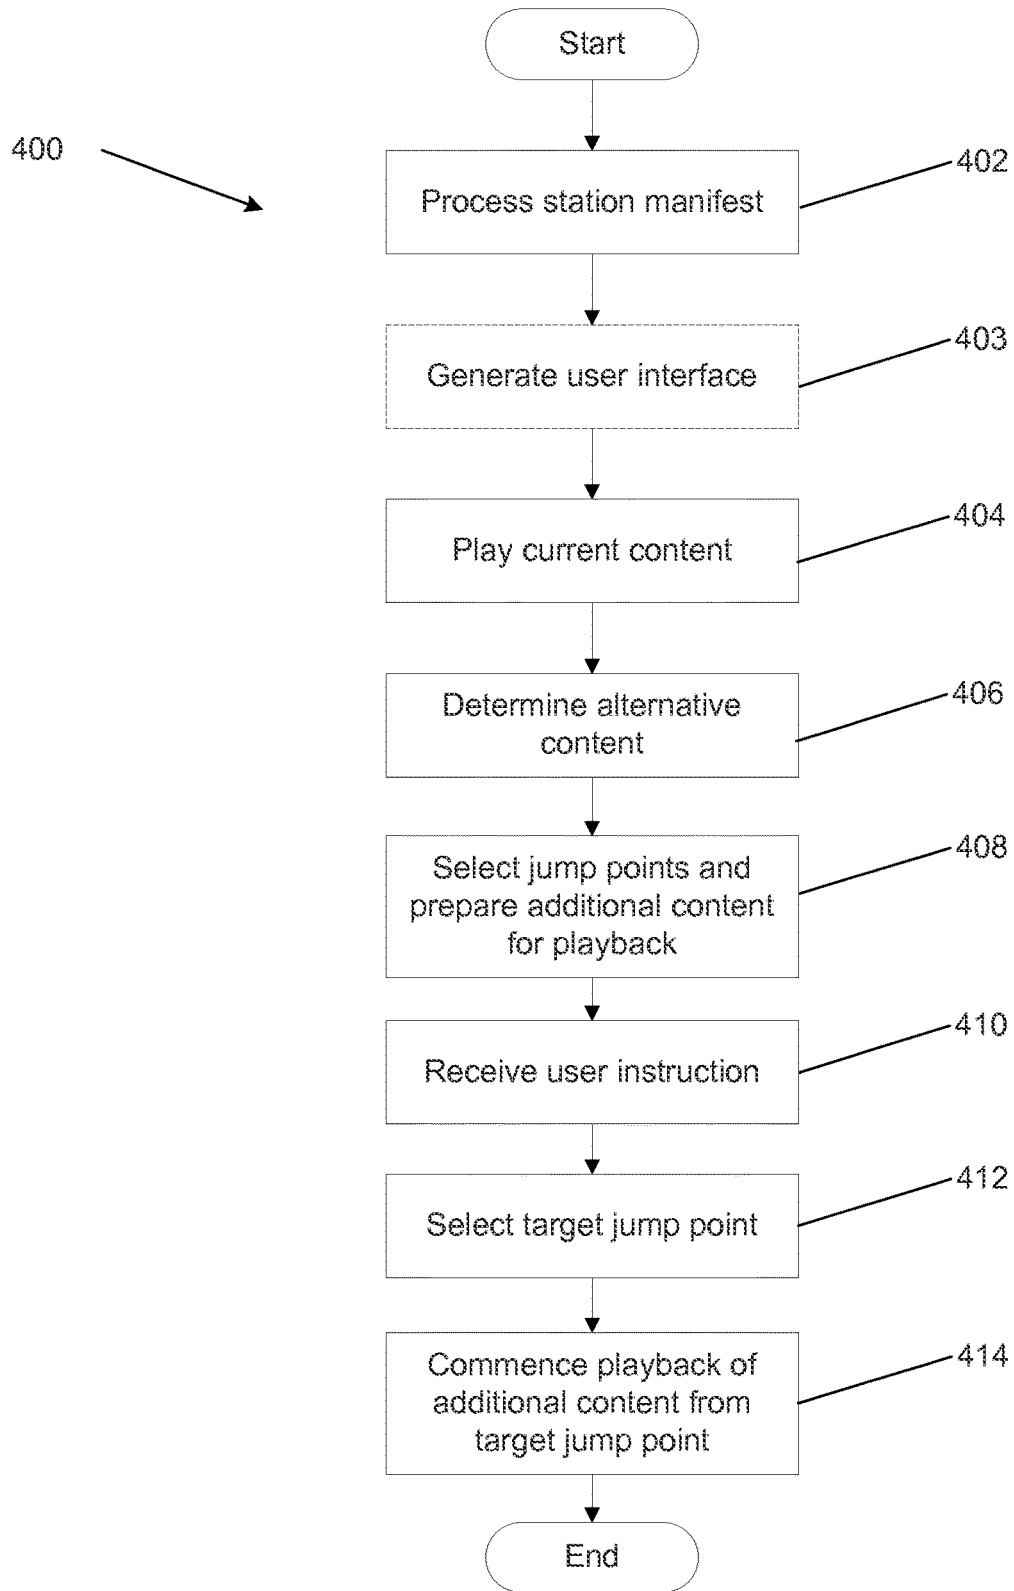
400

Start

Process station manifest

402

Generate user interface

403

Play current content

404

Determine alternative content

406

Select jump points and prepare additional content for playback

408

Receive user instruction

410

Select target jump point

412

Commence playback of additional content from target jump point

414

End